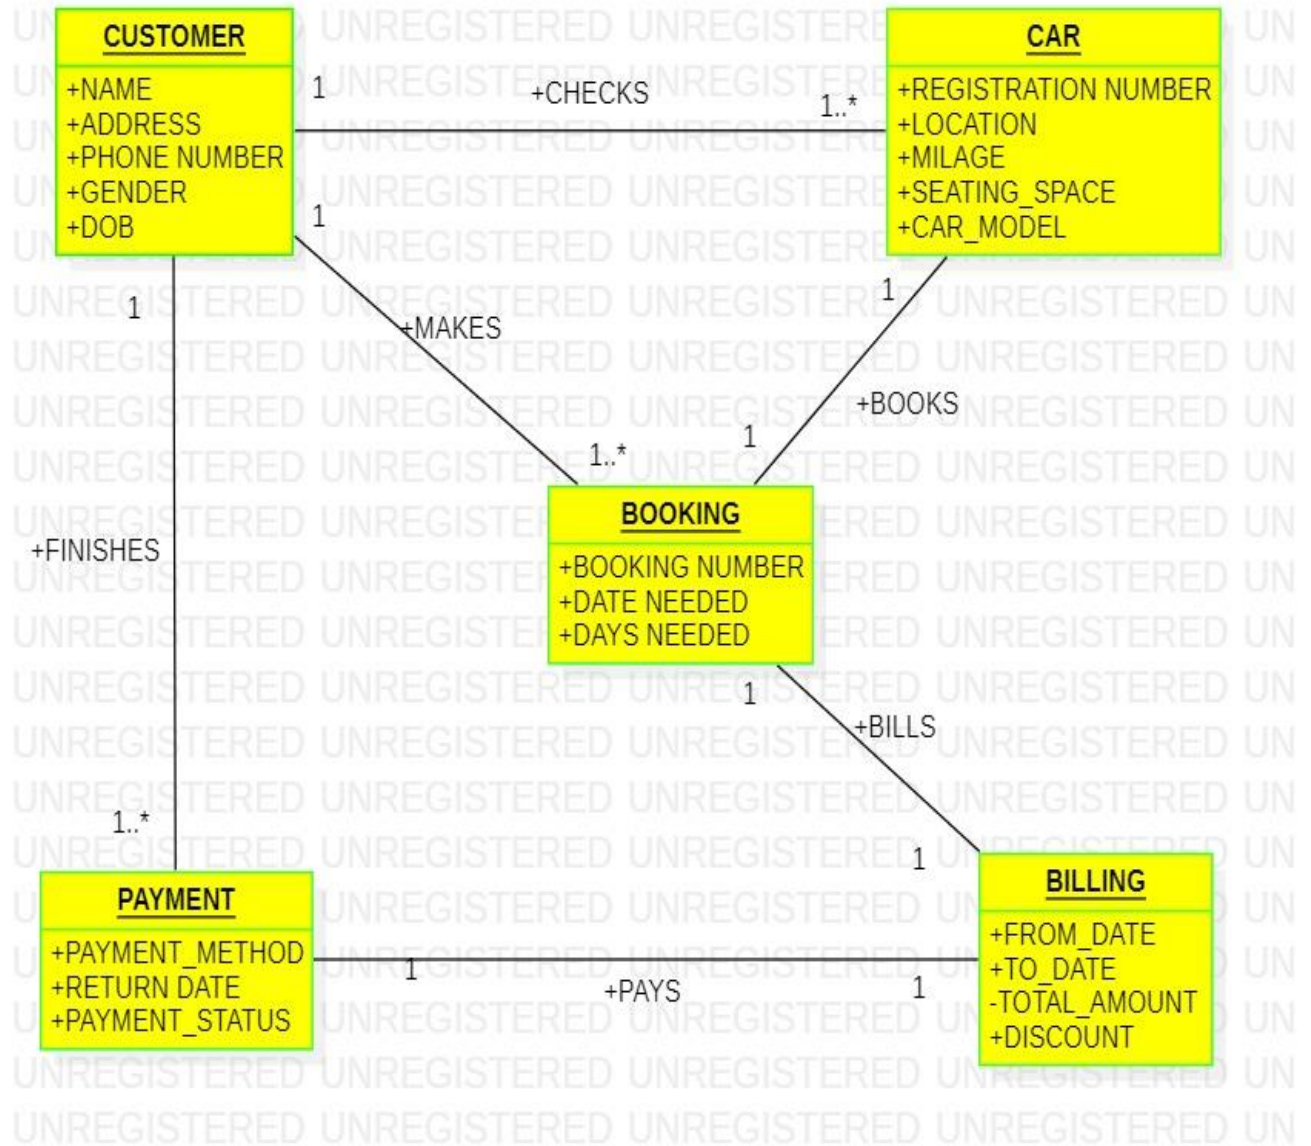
CUSTOMER
+NAME
+ADDRESS
+PHONE NUMBER
+GENDER
+DOB

CAR
+REGISTRATION NUMBER
+LOCATION
+MILAGE
+SEATING_SPACE
+CAR_MODEL

1 +CHECKS 1..*

1 +MAKES 1..*

1 +BOOKS 1

BOOKING
+BOOKING NUMBER
+DATE NEEDED
+DAYS NEEDED

1 +FINISHES 1..*

1 +BILLS 1

PAYMENT
+PAYMENT_METHOD
+RETURN DATE
+PAYMENT_STATUS

1 +PAYS 1

BILLING
+FROM_DATE
+TO_DATE
-TOTAL_AMOUNT
+DISCOUNT

UNREGISTERED UNREGISTERED UNREGISTERED UNREGISTERED UN